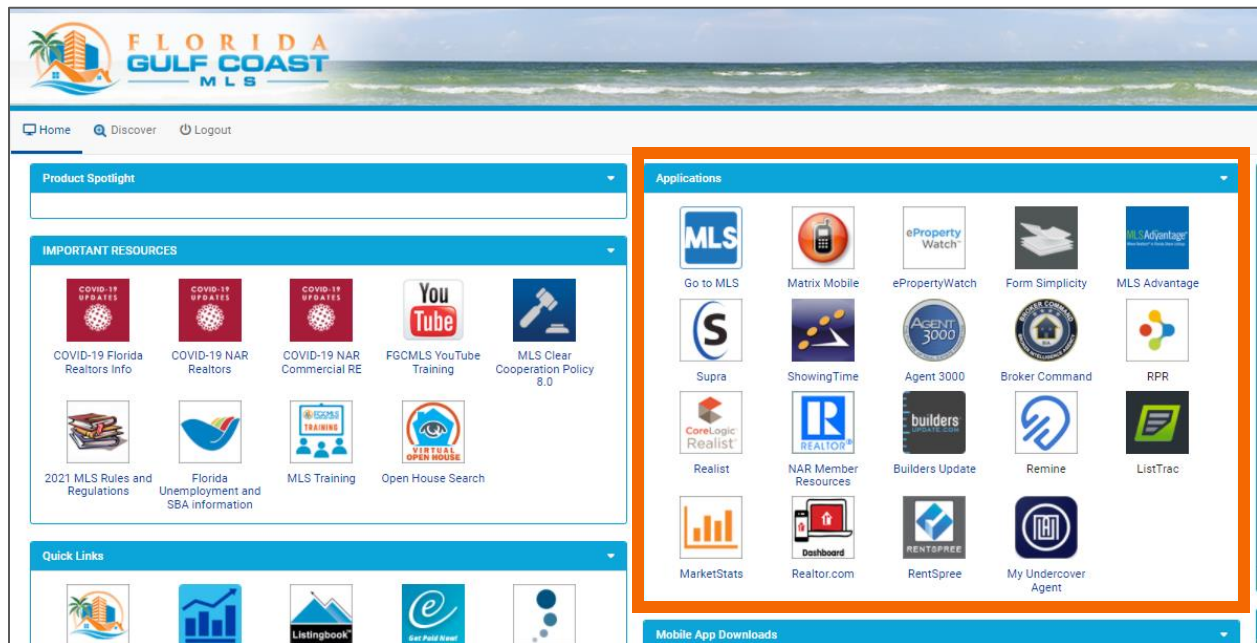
FLORIDA GULF COAST MLS

Home Discover Logout

Product Spotlight

IMPORTANT RESOURCES

COVID-19 UPDATES
COVID-19 Florida Realtors Info

COVID-19 UPDATES
COVID-19 NAR Realtors

COVID-19 UPDATES
COVID-19 NAR Commercial RE

You Tube
FGCMLS YouTube Training

MLS Clear Cooperation Policy 8.0

2021 MLS Rules and Regulations

Florida Unemployment and SBA information

FGCMLS TRAINING
MLS Training

VIRTUAL OPEN HOUSE
Open House Search

Quick Links

Listingbook

Get Paid Now!

Applications

MLS
Go to MLS

Matrix Mobile

eProperty Watch
ePropertyWatch

Form Simplicity

MLS Advantage
MLS Advantage

Supra

ShowingTime

AGENT 3000
Agent 3000

BROKER COMMAND
Broker Command

RPR

CoreLogic Realist
Realist

REALTOR
NAR Member Resources

builders UPDATE.COM
Builders Update

Remine

ListTrac

MarketStats

Dashboard
Realtor.com

RENTSPREE
RentSpree

My Undercover Agent

Mobile App Downloads